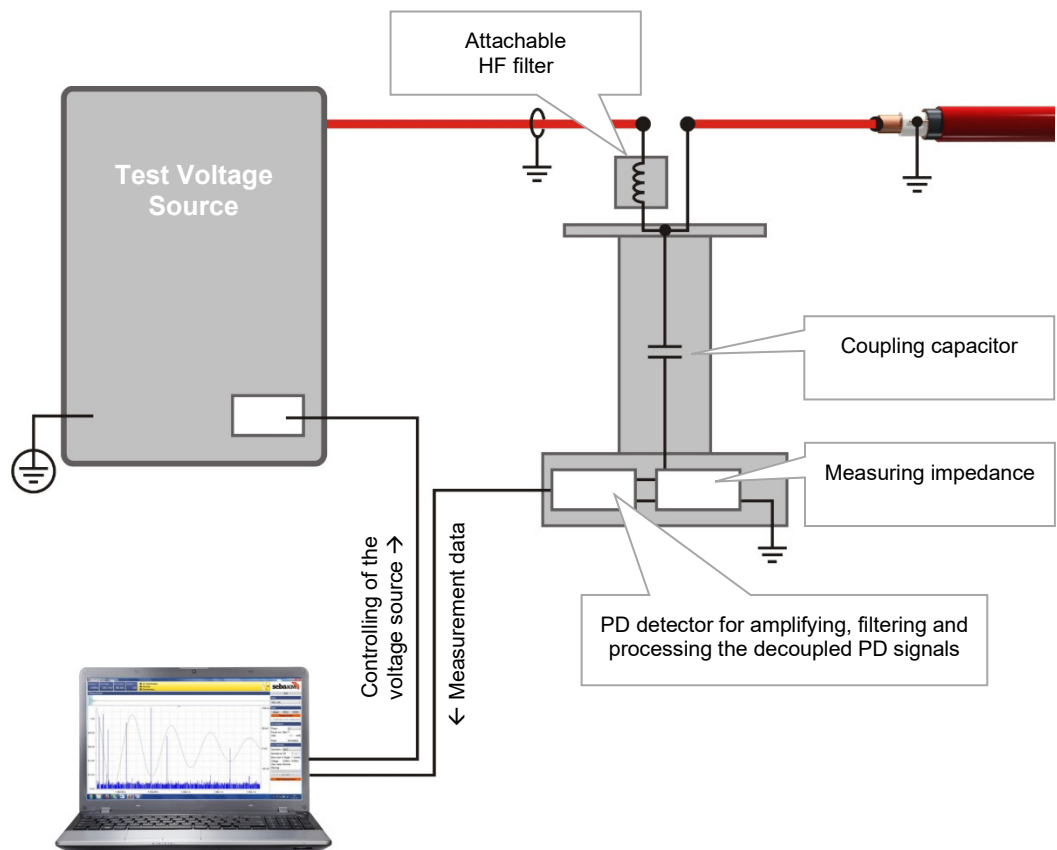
Attachable
HF filter

Test Voltage
Source

Coupling capacitor

Measuring impedance

Controlling of the
voltage source →

← Measurement data

PD detector for amplifying, filtering and
processing the decoupled PD signals

sebakmt